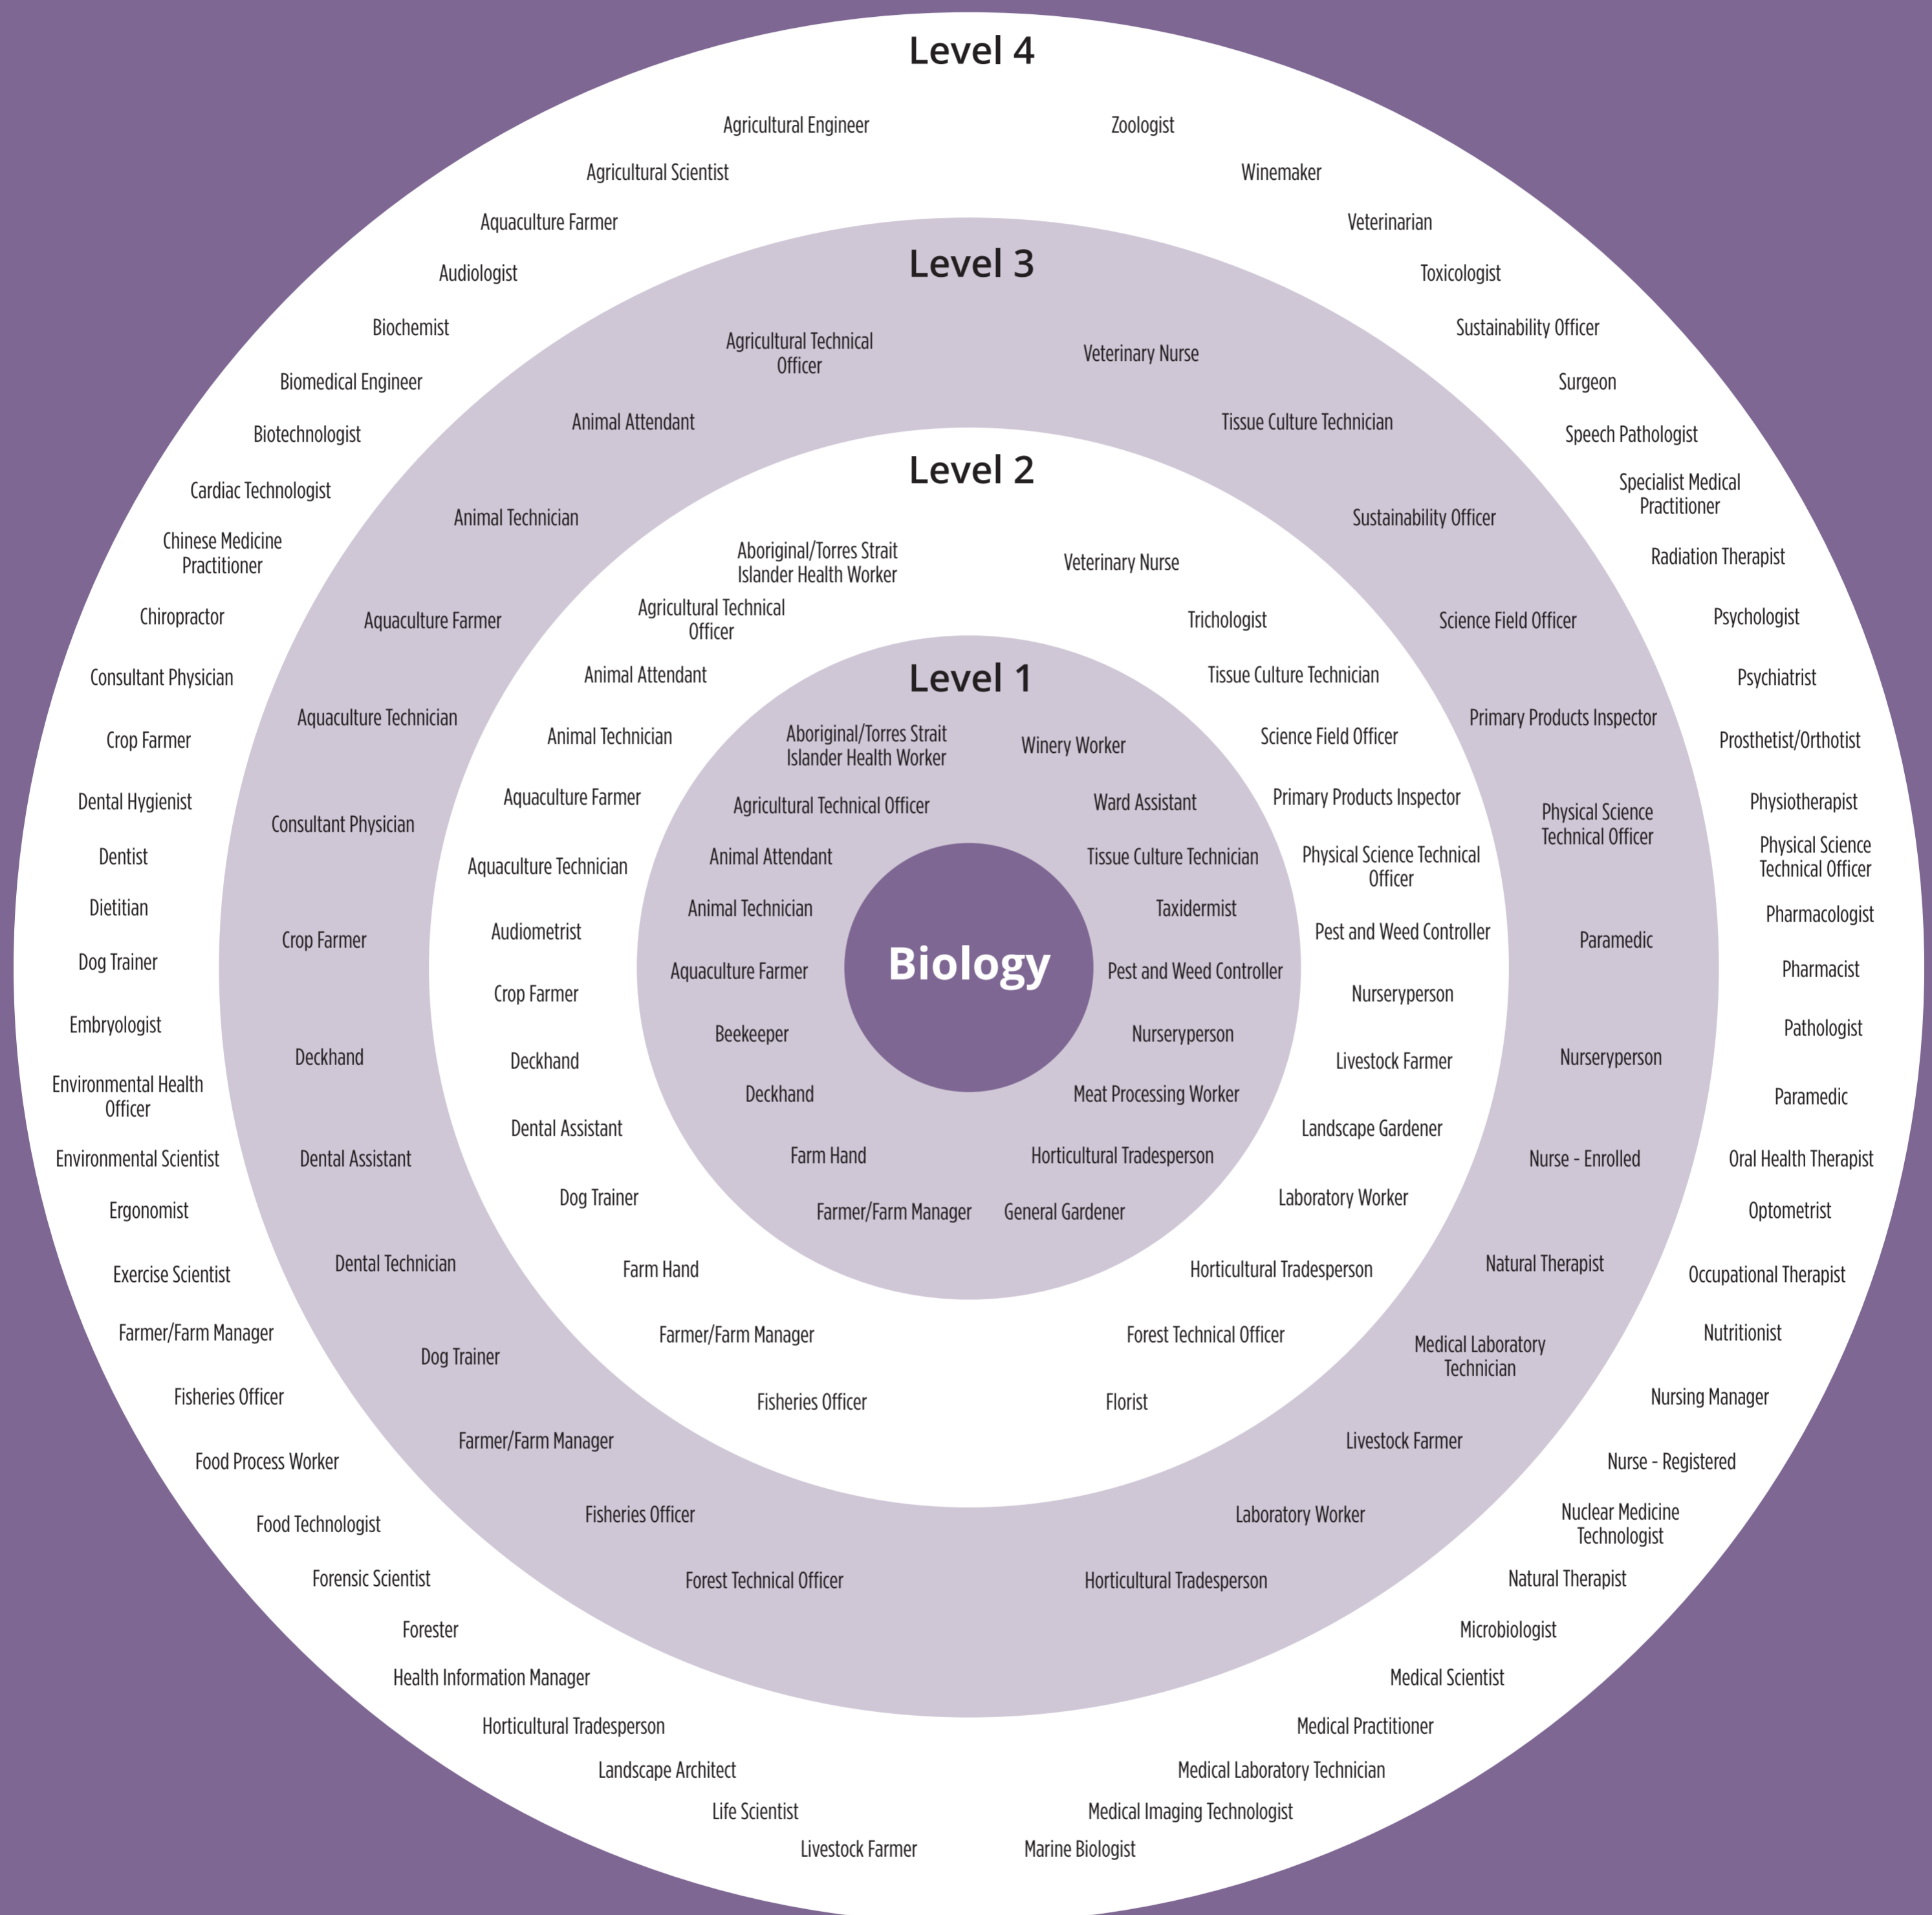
Biology

Level 1

Aboriginal/Torres Strait Islander Health Worker
Agricultural Technical Officer
Animal Attendant
Animal Technician
Aquaculture Farmer
Beekeeper
Deckhand
Farm Hand
Farmer/Farm Manager
General Gardener
Horticultural Tradesperson
Meat Processing Worker
Nurseryperson
Pest and Weed Controller
Taxidermist
Tissue Culture Technician
Ward Assistant
Winery Worker

Level 2

Aboriginal/Torres Strait Islander Health Worker
Veterinary Nurse
Agricultural Technical Officer
Trichologist
Animal Attendant
Tissue Culture Technician
Animal Technician
Science Field Officer
Aquaculture Farmer
Primary Products Inspector
Aquaculture Technician
Physical Science Technical Officer
Audiometrist
Pest and Weed Controller
Crop Farmer
Nurseryperson
Deckhand
Livestock Farmer
Dental Assistant
Landscape Gardener
Dog Trainer
Laboratory Worker
Farm Hand
Horticultural Tradesperson
Farmer/Farm Manager
Forest Technical Officer
Fisheries Officer
Florist

Level 3

Agricultural Technical Officer
Veterinary Nurse
Animal Attendant
Tissue Culture Technician
Animal Technician
Sustainability Officer
Aquaculture Farmer
Science Field Officer
Aquaculture Technician
Primary Products Inspector
Consultant Physician
Physical Science Technical Officer
Crop Farmer
Paramedic
Deckhand
Nurseryperson
Dental Assistant
Nurse - Enrolled
Dental Technician
Natural Therapist
Dog Trainer
Medical Laboratory Technician
Farmer/Farm Manager
Livestock Farmer
Fisheries Officer
Laboratory Worker
Forest Technical Officer
Horticultural Tradesperson

Level 4

Agricultural Engineer
Zoologist
Agricultural Scientist
Winemaker
Aquaculture Farmer
Veterinarian
Audiologist
Toxicologist
Biochemist
Sustainability Officer
Biomedical Engineer
Surgeon
Biotechnologist
Speech Pathologist
Cardiac Technologist
Specialist Medical Practitioner
Chinese Medicine Practitioner
Radiation Therapist
Chiropractor
Psychologist
Consultant Physician
Psychiatrist
Crop Farmer
Prosthetist/Orthotist
Dental Hygienist
Physiotherapist
Dentist
Physical Science Technical Officer
Dietitian
Pharmacologist
Dog Trainer
Pharmacist
Embryologist
Pathologist
Environmental Health Officer
Paramedic
Environmental Scientist
Oral Health Therapist
Ergonomist
Optometrist
Exercise Scientist
Occupational Therapist
Farmer/Farm Manager
Nutritionist
Fisheries Officer
Nursing Manager
Food Process Worker
Nurse - Registered
Food Technologist
Nuclear Medicine Technologist
Forensic Scientist
Natural Therapist
Forester
Microbiologist
Health Information Manager
Medical Scientist
Horticultural Tradesperson
Medical Practitioner
Landscape Architect
Medical Laboratory Technician
Life Scientist
Medical Imaging Technologist
Livestock Farmer
Marine Biologist